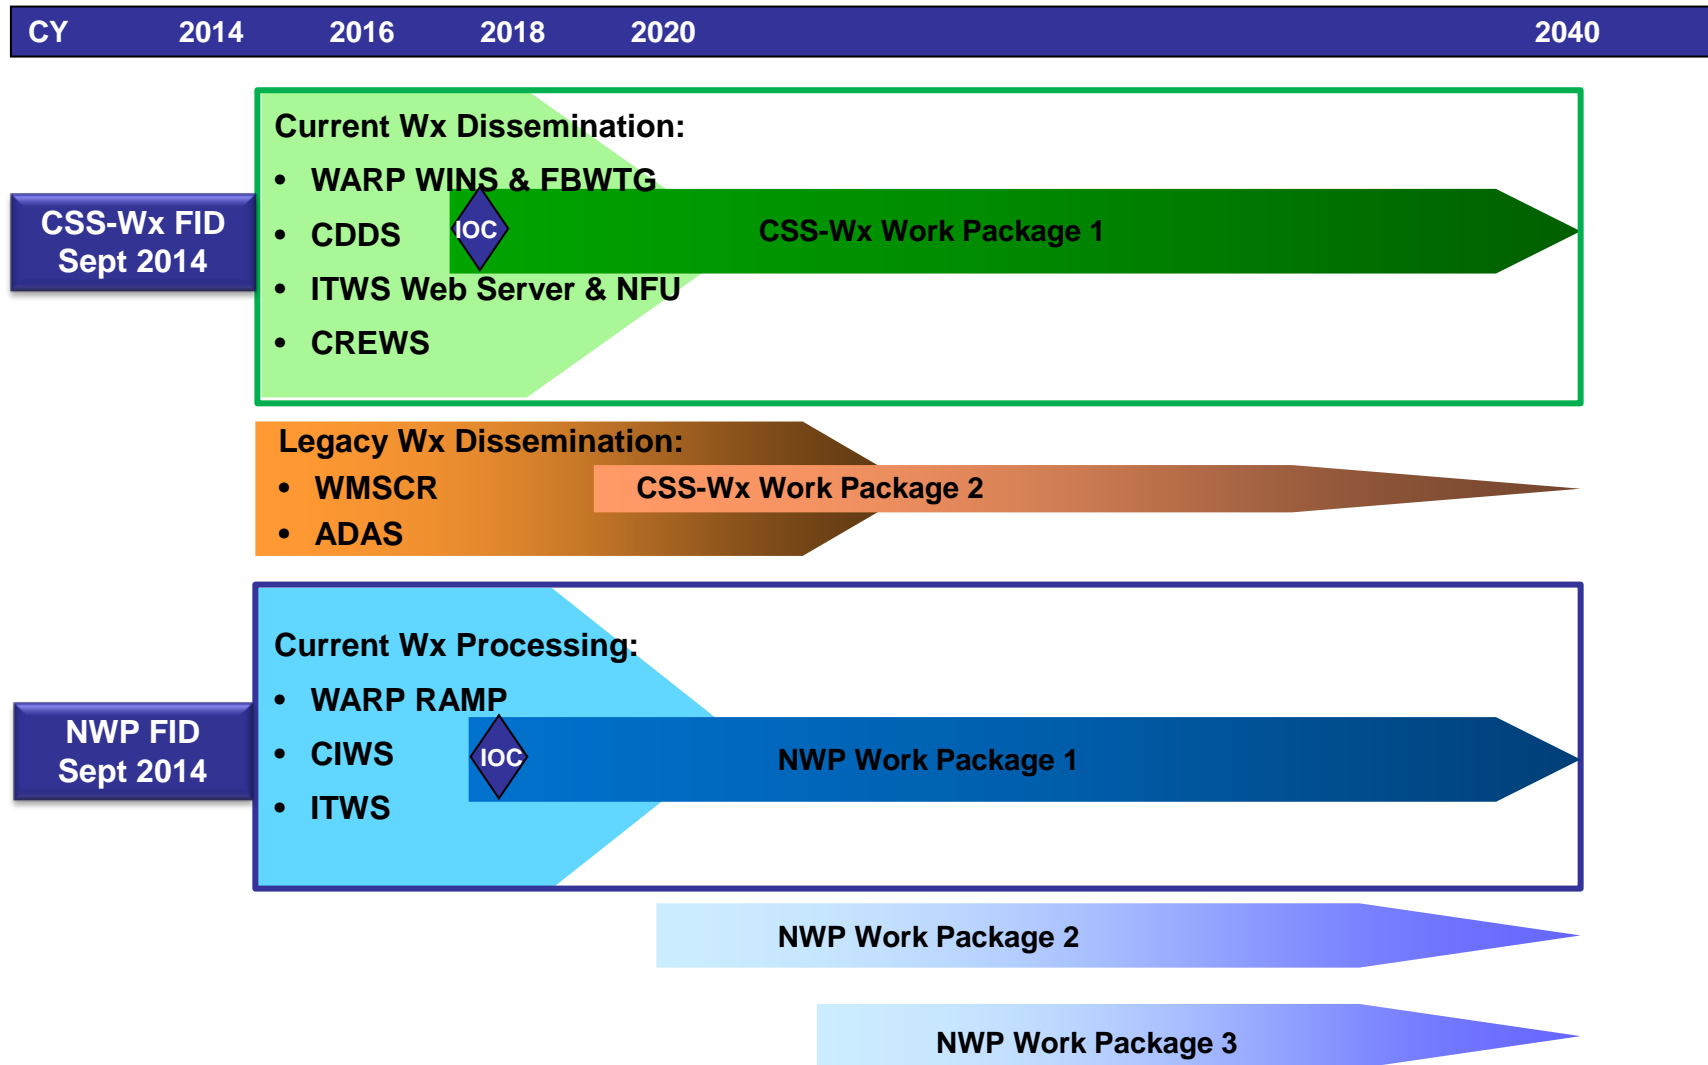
CY 2014 2016 2018 2020 2040

CSS-Wx FID
Sept 2014

Current Wx Dissemination:
• WARP WINS & FBWTG
• CDDS
• ITWS Web Server & NFU
• CREWS

IOC

CSS-Wx Work Package 1

Legacy Wx Dissemination:
• WMSCR
• ADAS

CSS-Wx Work Package 2

NWP FID
Sept 2014

Current Wx Processing:
• WARP RAMP
• CIWS
• ITWS

IOC

NWP Work Package 1

NWP Work Package 2

NWP Work Package 3